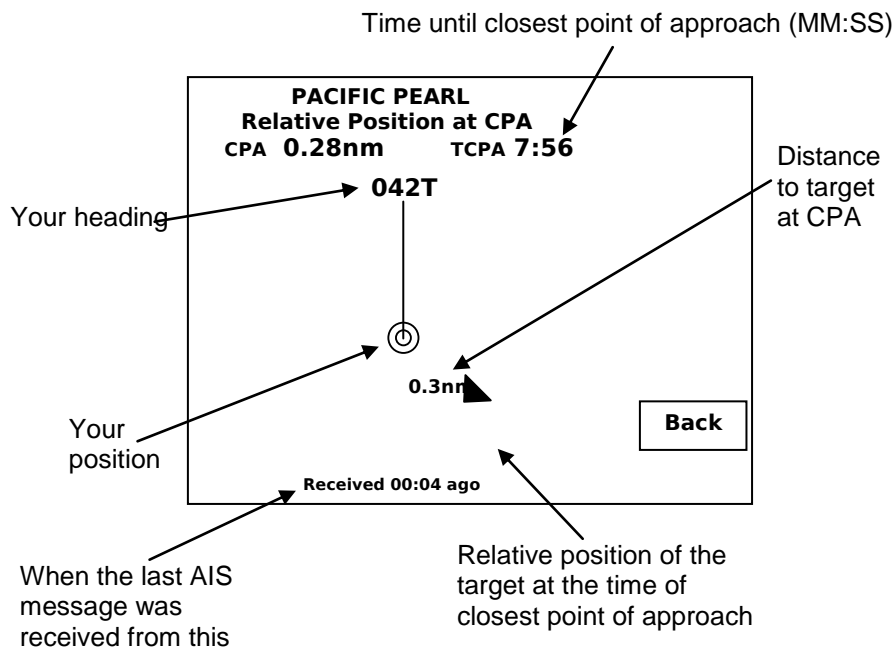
Time until closest point of approach (MM:SS)

PACIFIC PEARL
Relative Position at CPA
CPA 0.28nm TCPA 7:56

Distance to target at CPA

Your heading

042T

0.3nm

Back

Your position

Received 00:04 ago

Relative position of the target at the time of closest point of approach

When the last AIS message was received from this